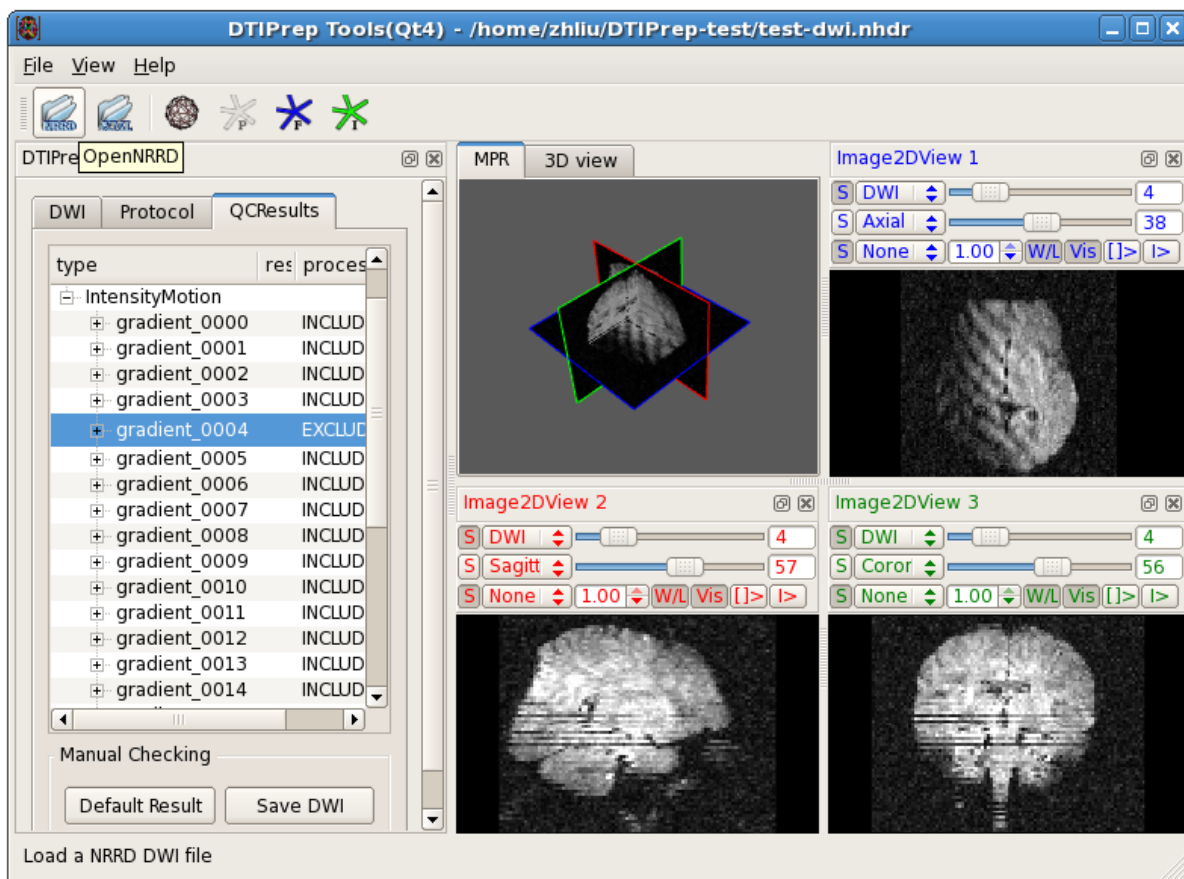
DTIPrep Tools(Qt4) - /home/zhliu/DTIPrep-test/test-dwi.nhdr

File View Help

NRRD XML P F I

DTIPre OpenNRRD

DWI Protocol QCResults

| type | res | proces |
|---|---|---|
| IntensityMotion | | |
| gradient_0000 | | INCLUD |
| gradient_0001 | | INCLUD |
| gradient_0002 | | INCLUD |
| gradient_0003 | | INCLUD |
| gradient_0004 | | EXCLUD |
| gradient_0005 | | INCLUD |
| gradient_0006 | | INCLUD |
| gradient_0007 | | INCLUD |
| gradient_0008 | | INCLUD |
| gradient_0009 | | INCLUD |
| gradient_0010 | | INCLUD |
| gradient_0011 | | INCLUD |
| gradient_0012 | | INCLUD |
| gradient_0013 | | INCLUD |
| gradient_0014 | | INCLUD |

Manual Checking

Default Result Save DWI

MPR 3D view

Image2DView 1

S DWI 4
S Axial 38
S None 1.00 W/L Vis [ ]> I>

Image2DView 2

S DWI 4
S Sagitt 57
S None 1.00 W/L Vis [ ]> I>

Image2DView 3

S DWI 4
S Coror 56
S None 1.00 W/L Vis [ ]> I>

Load a NRRD DWI file